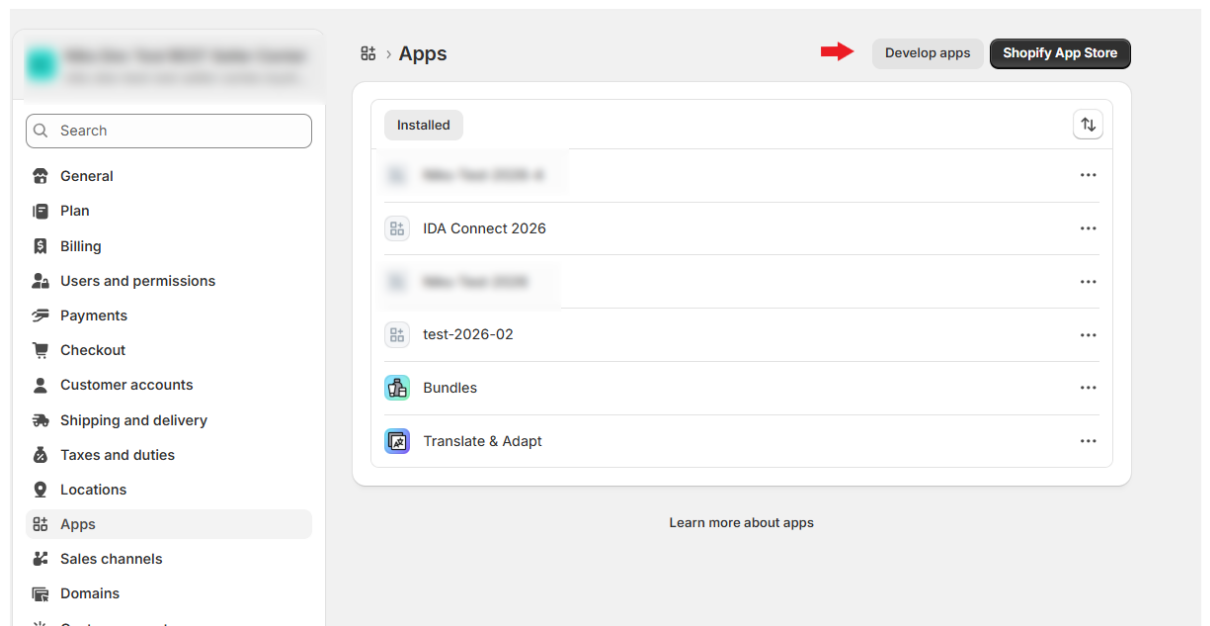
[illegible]
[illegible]

Search

General
Plan
Billing
Users and permissions
Payments
Checkout
Customer accounts
Shipping and delivery
Taxes and duties
Locations
Apps
Sales channels
Domains
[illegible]

› Apps

Develop apps
Shopify App Store

Installed

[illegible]
IDA Connect 2026
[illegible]
test-2026-02
Bundles
Translate & Adapt

Learn more about apps